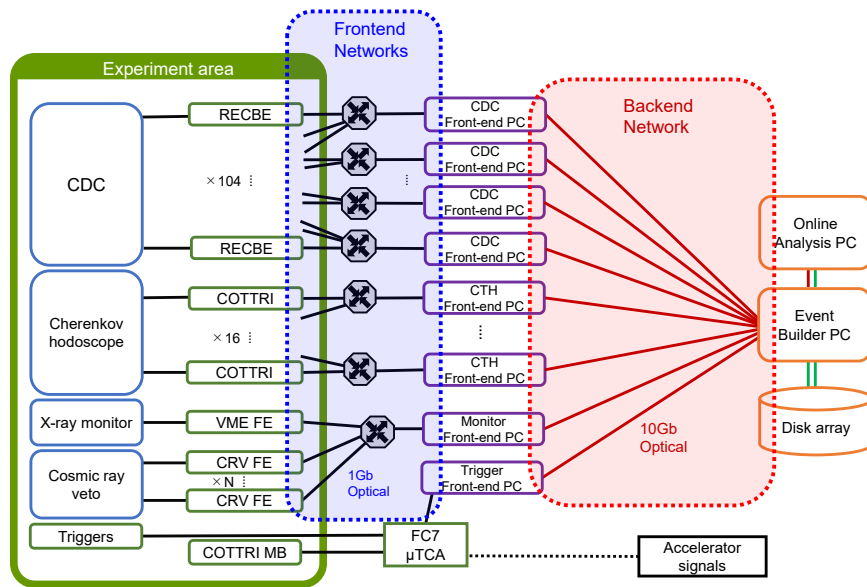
Frontend Networks

Experiment area

Backend Network

CDC

RECBE

×104 ⋮

RECBE

CDC Front-end PC

CDC Front-end PC

⋮

CDC Front-end PC

CDC Front-end PC

Cherenkov hodoscope

COTTRI

×16 ⋮

COTTRI

CTH Front-end PC

⋮

CTH Front-end PC

X-ray monitor

VME FE

Monitor Front-end PC

Cosmic ray veto

CRV FE

×N ⋮

CRV FE

1Gb Optical

Trigger Front-end PC

10Gb Optical

Online Analysis PC

Event Builder PC

Disk array

Triggers

COTTRI MB

FC7 μTCA

Accelerator signals